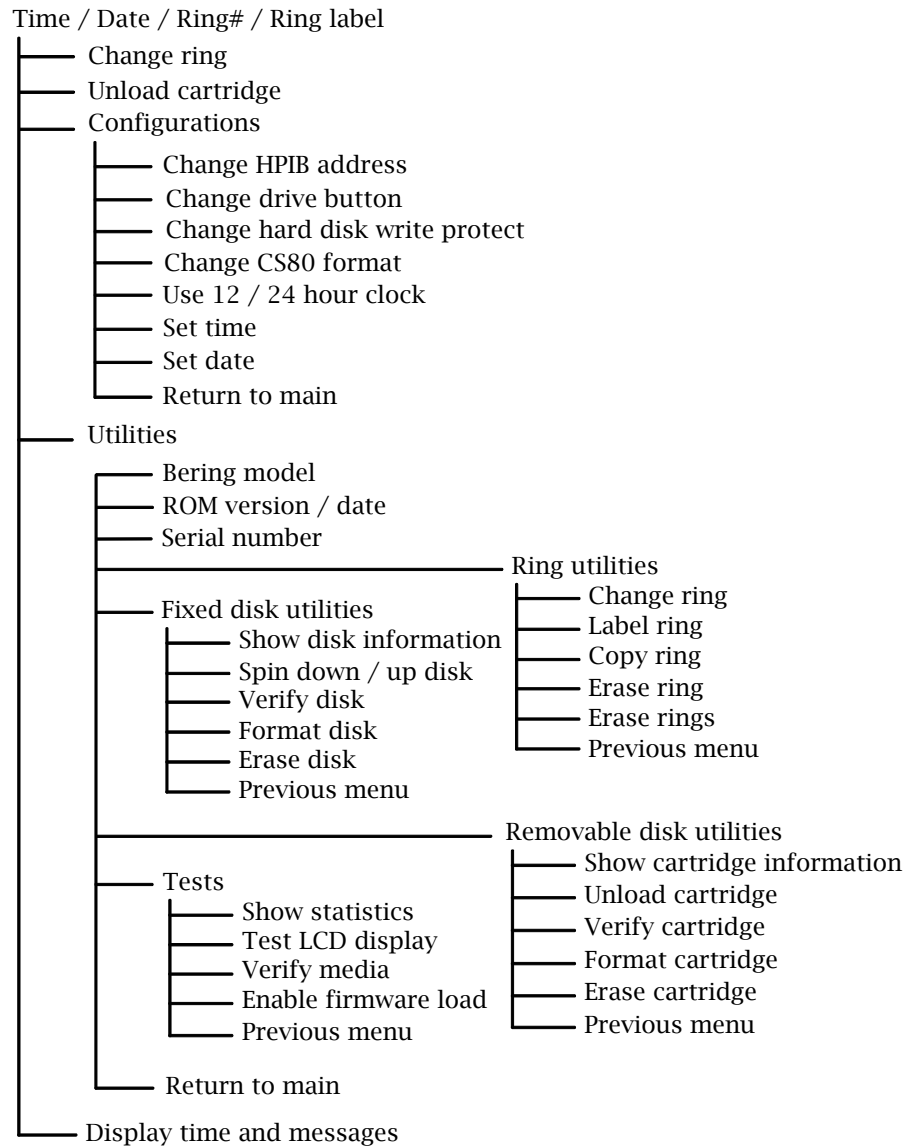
Time / Date / Ring# / Ring label

Change ring

Unload cartridge

Configurations

Change HPIB address

Change drive button

Change hard disk write protect

Change CS80 format

Use 12 / 24 hour clock

Set time

Set date

Return to main

Utilities

Bering model

ROM version / date

Serial number

Ring utilities

Change ring

Label ring

Copy ring

Erase ring

Erase rings

Previous menu

Fixed disk utilities

Show disk information

Spin down / up disk

Verify disk

Format disk

Erase disk

Previous menu

Removable disk utilities

Show cartridge information

Unload cartridge

Verify cartridge

Format cartridge

Erase cartridge

Previous menu

Tests

Show statistics

Test LCD display

Verify media

Enable firmware load

Previous menu

Return to main

Display time and messages